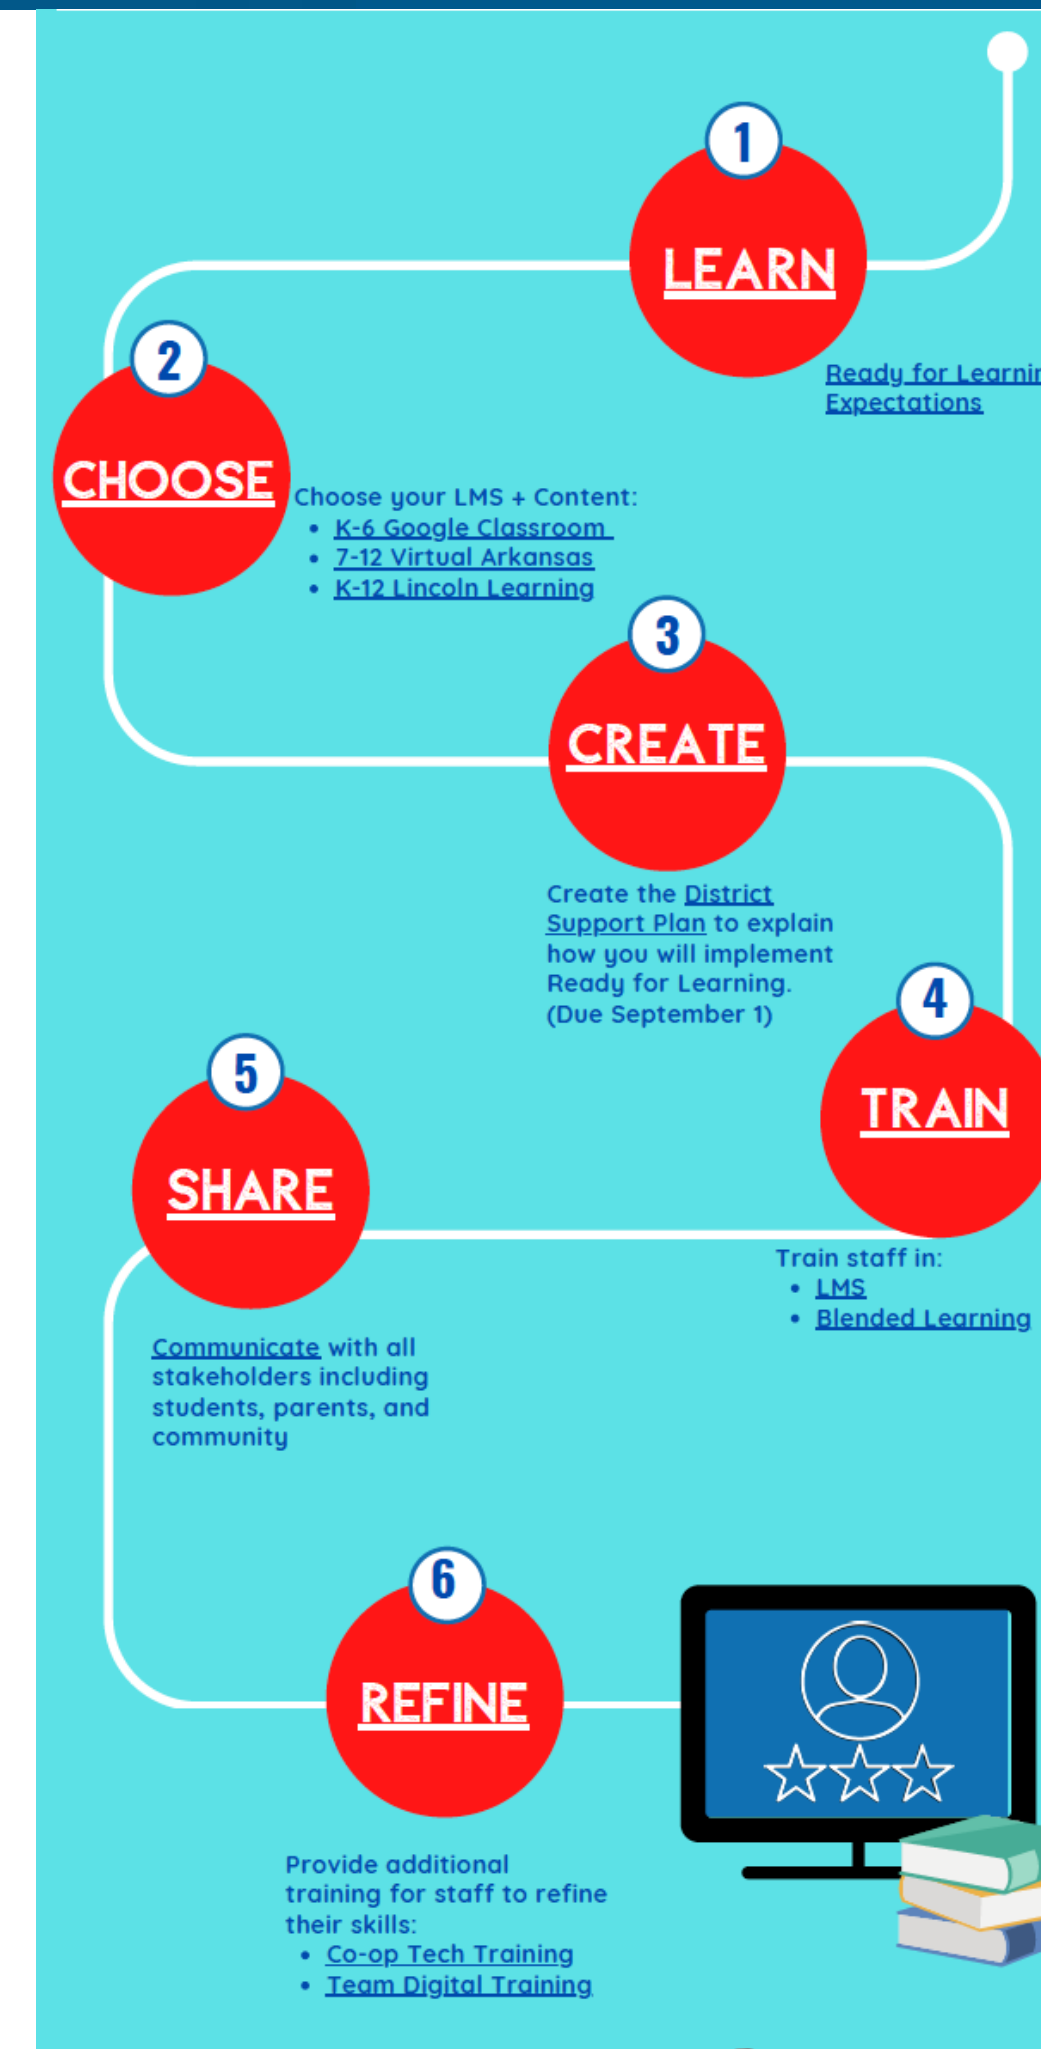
1
LEARN

Ready for Learnin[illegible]
Expectations

2
CHOOSE

Choose your LMS + Content:
- K-6 Google Classroom
- 7-12 Virtual Arkansas
- K-12 Lincoln Learning

3
CREATE

Create the District Support Plan to explain how you will implement Ready for Learning. (Due September 1)

4
TRAIN

Train staff in:
- LMS
- Blended Learning

5
SHARE

Communicate with all stakeholders including students, parents, and community

6
REFINE

Provide additional training for staff to refine their skills:
- Co-op Tech Training
- Team Digital Training